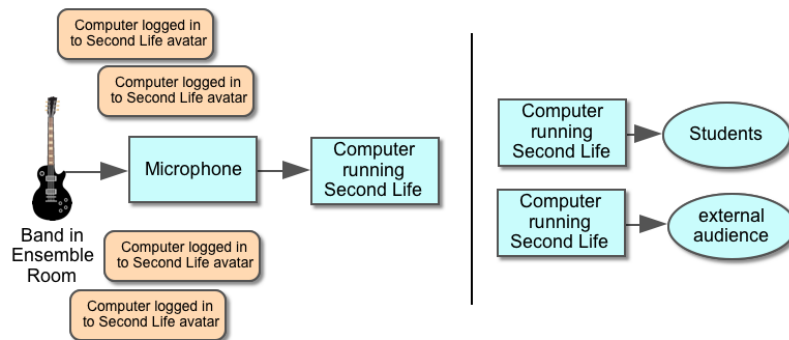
Computer logged in to Second Life avatar

Computer logged in to Second Life avatar

Microphone

Computer running Second Life

Band in Ensemble Room

Computer logged in to Second Life avatar

Computer logged in to Second Life avatar

Computer running Second Life

Students

Computer running Second Life

external audience